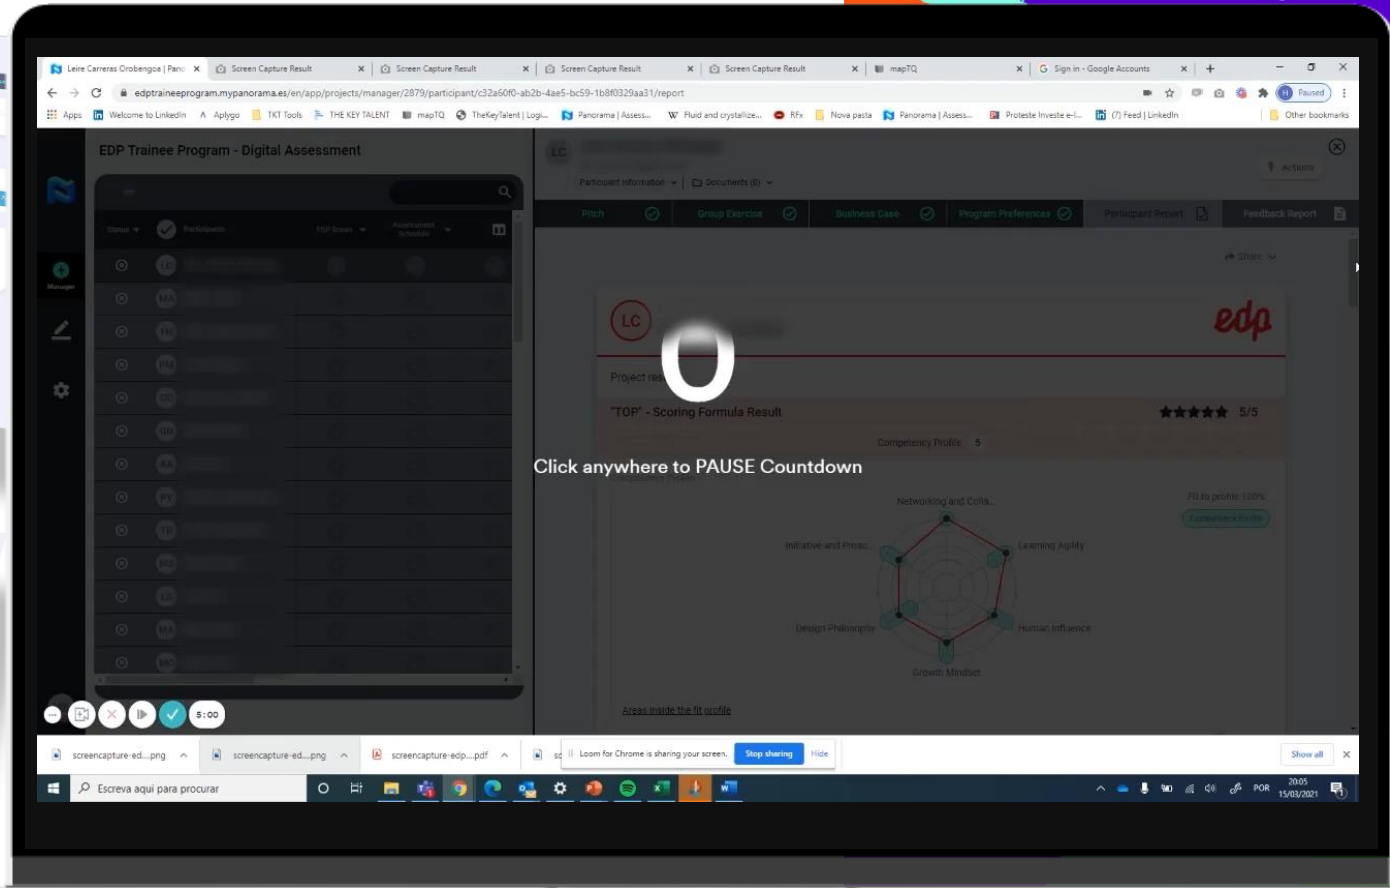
Leire Carreras Orobengoa | Pano
Screen Capture Result
Screen Capture Result
Screen Capture Result
Screen Capture Result
mapTQ
Sign in - Google Accounts

edptraineeprogram.mypanorama.es/en/app/projects/manager/2879/participant/c32a60f0-ab2b-4ae5-bc59-1b8f0329aa31/report

Paused

Apps
Welcome to LinkedIn
Aplygo
TKT Tools
THE KEY TALENT
mapTQ
TheKeyTalent | Logi...
Panorama | Assess...
Fluid and crystallize...
RFx
Nova pasta
Panorama | Assess...
Proteste Investe e-l...
(7) Feed | LinkedIn
Other bookmarks

EDP Trainee Program - Digital Assessment

Status
Participants
TOP Score
Assessment Schedule

Manager

LC

Participant information
Documents (0)
Actions

Pitch
Group Exercise
Business Case
Program Preferences
Participant Report
Feedback Report

Share

LC
edp

Project re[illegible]

"TOP" - Scoring Formula Result
5/5

Competency Profile 5

0

Click anywhere to PAUSE Countdown

Networking and Colla...
Fit to profile 100%
Competency Profile
Initiative and Proac...
Learning Agility
Design Philosophy
Human Influence
Growth Mindset

Areas inside the fit profile

5:00

screencapture-ed....png
screencapture-ed....png
screencapture-edp....pdf
Loom for Chrome is sharing your screen.
Stop sharing
Hide
Show all

Escreva aqui para procurar
POR
20:05
15/03/2021